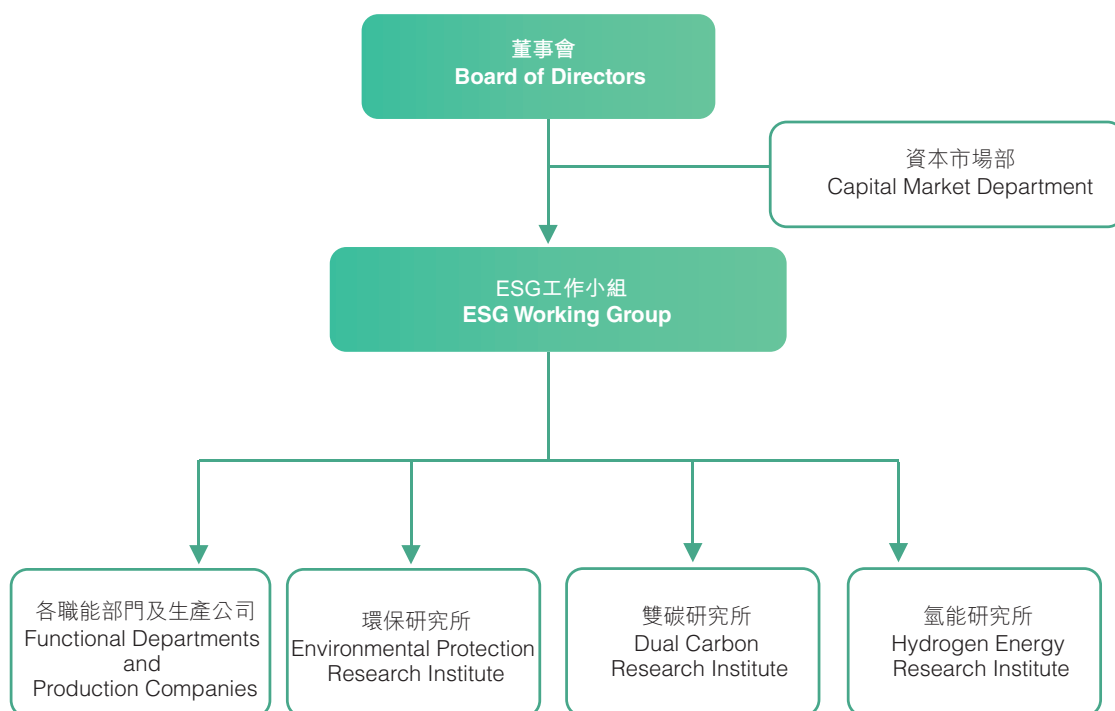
董事會
Board of Directors

資本市場部
Capital Market Department

ESG工作小組
ESG Working Group

各職能部門及生產公司
Functional Departments and Production Companies

環保研究所
Environmental Protection Research Institute

雙碳研究所
Dual Carbon Research Institute

氫能研究所
Hydrogen Energy Research Institute